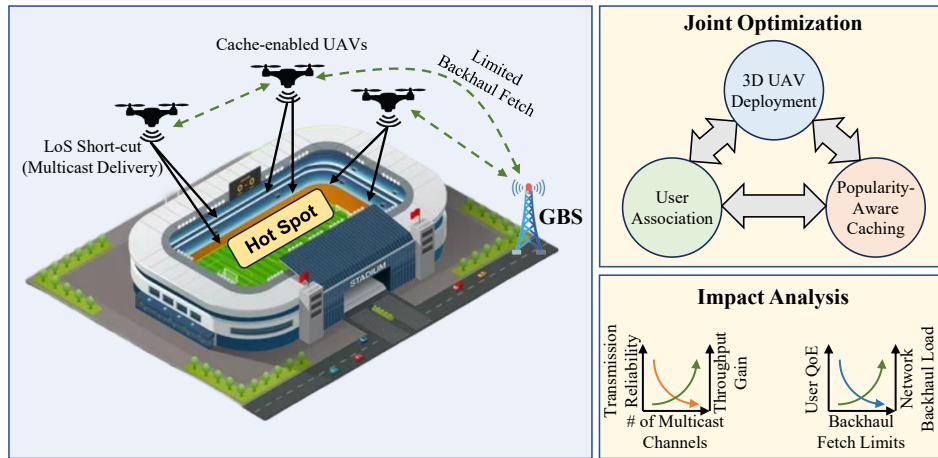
Cache-enabled UAVs

Limited Backhaul Fetch

LoS Short-cut (Multicast Delivery)

Hot Spot

STADIUM

GBS

Joint Optimization

3D UAV Deployment

User Association

Popularity-Aware Caching

Impact Analysis

Transmission Reliability

Throughput Gain

# of Multicast Channels

User QoE

Network Backhaul Load

Backhaul Fetch Limits